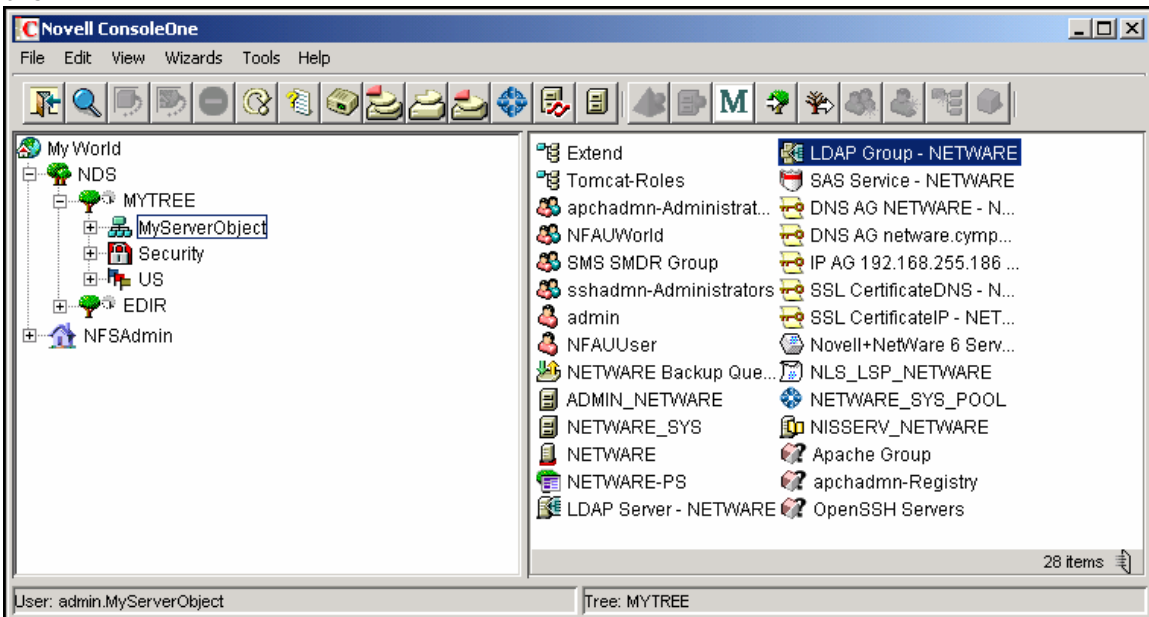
Novell ConsoleOne

File Edit View Wizards Tools Help

My World
NDS
MYTREE
MyServerObject
Security
US
EDIR
NFSAdmin

Extend
Tomcat-Roles
apchadmn-Administrat...
NFAUWorld
SMS SMDR Group
sshadmn-Administrators
admin
NFAUUser
NETWARE Backup Que...
ADMIN_NETWARE
NETWARE_SYS
NETWARE
NETWARE-PS
LDAP Server - NETWARE

LDAP Group - NETWARE
SAS Service - NETWARE
DNS AG NETWARE - N...
DNS AG netware.cymp...
IP AG 192.168.255.186 ...
SSL CertificateDNS - N...
SSL CertificateIP - NET...
Novell+NetWare 6 Serv...
NLS_LSP_NETWARE
NETWARE_SYS_POOL
NISSERV_NETWARE
Apache Group
apchadmn-Registry
OpenSSH Servers

28 items

User: admin.MyServerObject

Tree: MYTREE